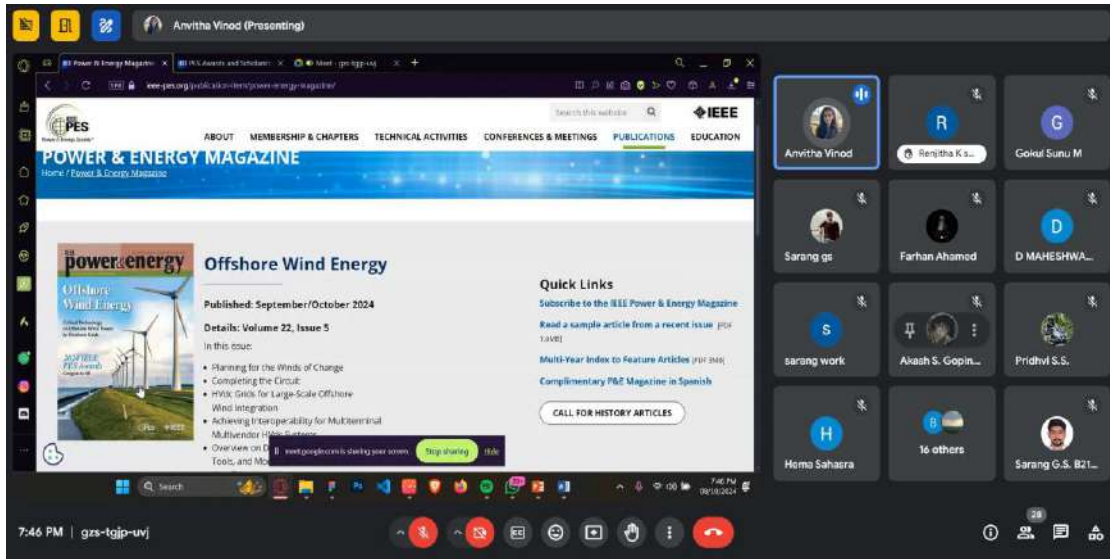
Anvitha Vinod (Presenting)

Power & Energy Magazin × | PES Awards and Scholarshi × | Meet - gzs-tgjp-uvj ×

ieee-pes.org/publications/ieee-power-energy-magazine/

PES

Search this website

IEEE

ABOUT MEMBERSHIP & CHAPTERS TECHNICAL ACTIVITIES CONFERENCES & MEETINGS PUBLICATIONS EDUCATION

POWER & ENERGY MAGAZINE

Home / Power & Energy Magazine

power&energy

Offshore Wind Energy

2024 IEEE PES Awards

Offshore Wind Energy

Published: September/October 2024

Details: Volume 22, Issue 5

In this issue:

• Planning for the Winds of Change
• Completing the Circuit
• HVdc Grids for Large-Scale Offshore Wind Integration
• Achieving Interoperability for Multiterminal Multivendor HVdc Systems
• Overview on D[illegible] Tools, and Mo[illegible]

Quick Links

Subscribe to the IEEE Power & Energy Magazine

Read a sample article from a recent issue [PDF 1.4MB]

Multi-Year Index to Feature Articles [PDF 3MB]

Complimentary P&E Magazine in Spanish

CALL FOR HISTORY ARTICLES

meet.google.com is sharing your screen. Stop sharing Hide

Search

7:46 PM 08/10/2024

Anvitha Vinod
Renjitha K s...
Gokul Sunu M
Sarang gs
Farhan Ahamed
D MAHESHWA...
sarang work
Akash S. Gopin...
Pridhvi S.S.
Hema Sahasra
16 others
Sarang G.S. B21...

7:46 PM | gzs-tgjp-uvj

28